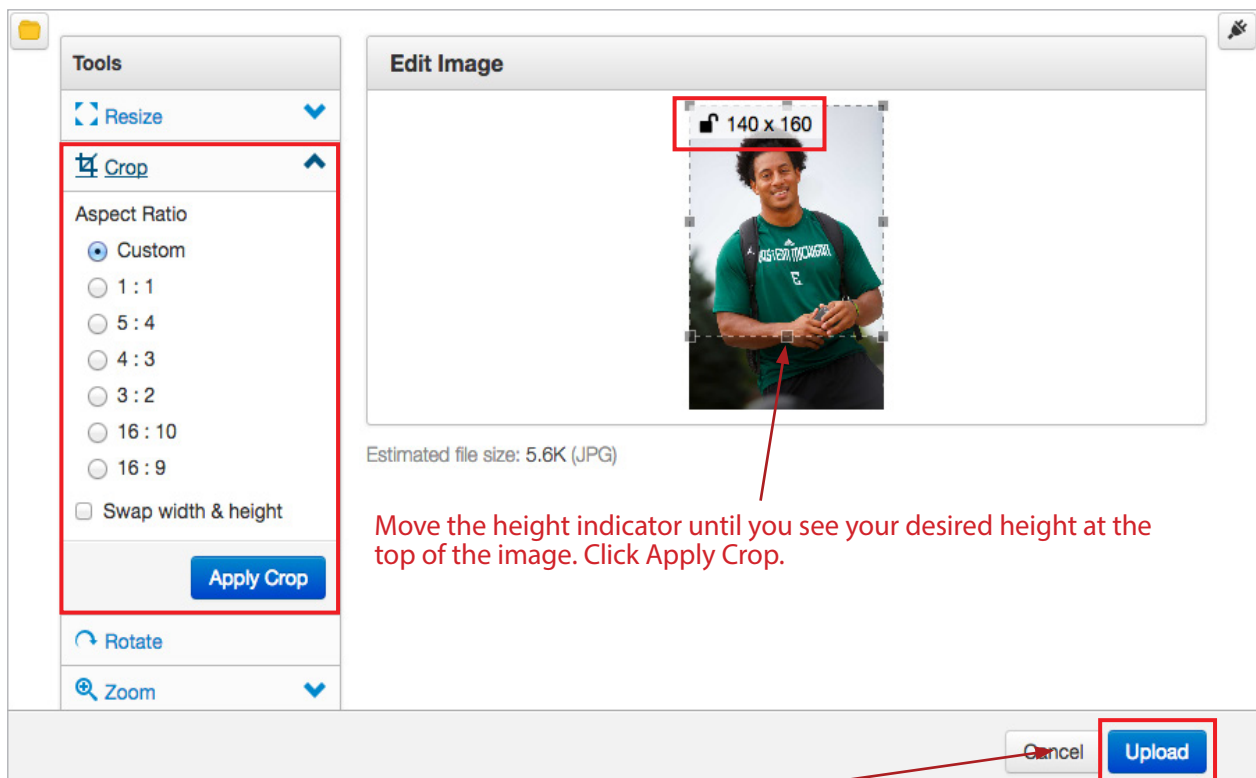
Tools

Resize

Crop

Aspect Ratio

Custom

1 : 1

5 : 4

4 : 3

3 : 2

16 : 10

16 : 9

Swap width & height

Apply Crop

Rotate

Zoom

Edit Image

140 x 160

Estimated file size: 5.6K (JPG)

Move the height indicator until you see your desired height at the top of the image. Click Apply Crop.

Cancel

Upload